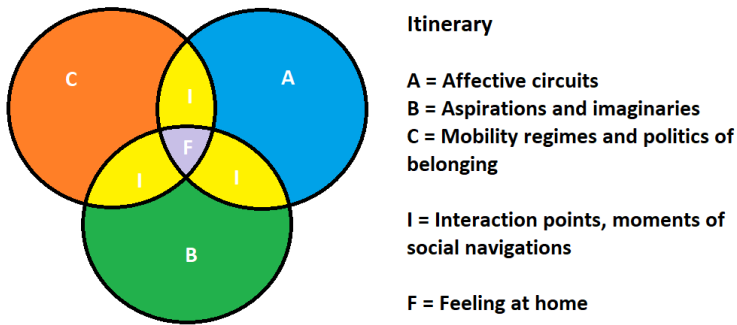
C
A
I
F
I
I
B

Itinerary

A = Affective circuits
B = Aspirations and imaginaries
C = Mobility regimes and politics of belonging

I = Interaction points, moments of social navigations

F = Feeling at home